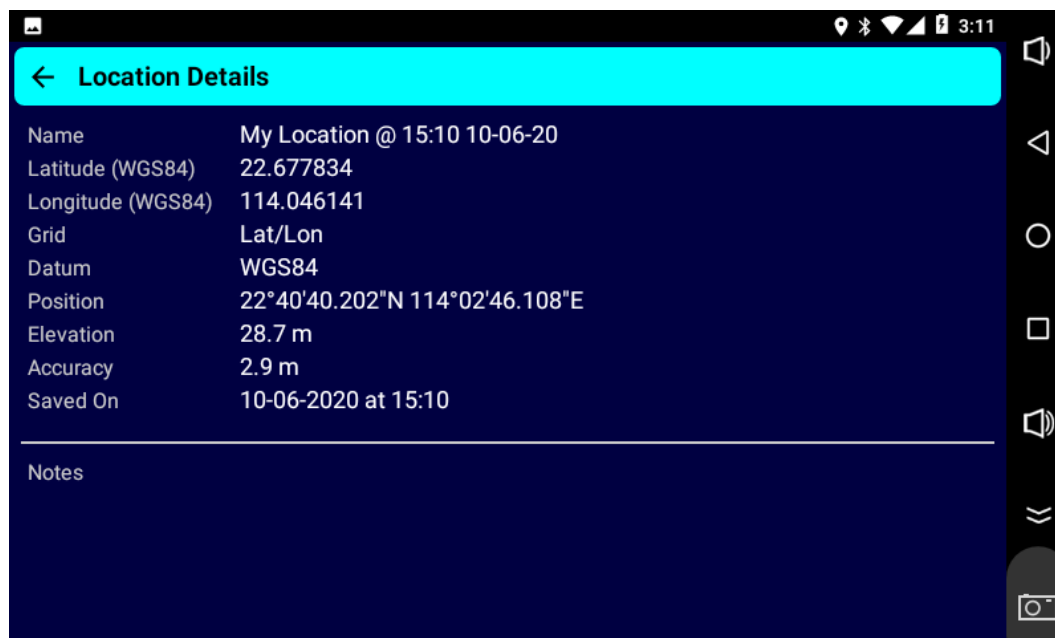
3:11

← Location Details

| | |
|---|---|
| Name | My Location @ 15:10 10-06-20 |
| Latitude (WGS84) | 22.677834 |
| Longitude (WGS84) | 114.046141 |
| Grid | Lat/Lon |
| Datum | WGS84 |
| Position | 22°40'40.202"N 114°02'46.108"E |
| Elevation | 28.7 m |
| Accuracy | 2.9 m |
| Saved On | 10-06-2020 at 15:10 |

Notes